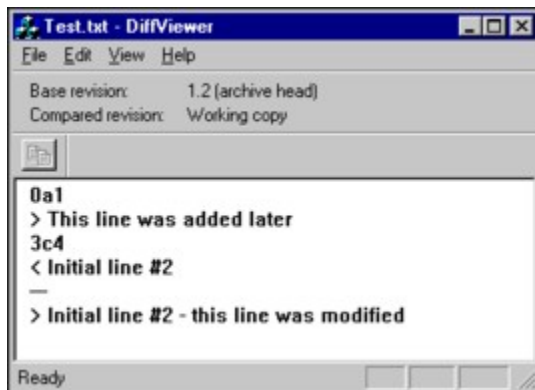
Test.txt - DiffViewer

File Edit View Help

Base revision: 1.2 (archive head)
Compared revision: Working copy

0a1
> This line was added later
3c4
< Initial line #2
—
> Initial line #2 - this line was modified

Ready